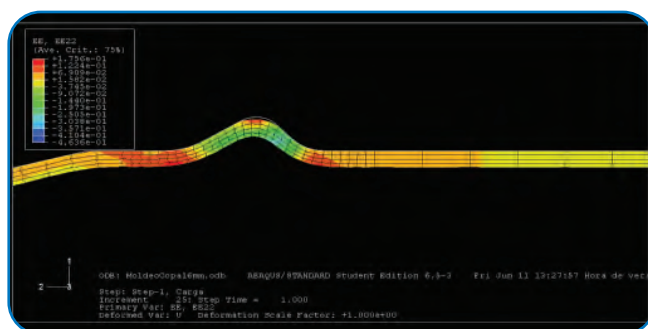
EE, EE22
(Ave. Crit.: 75%)
+1.756e-01
+1.224e-01
+6.909e-02
+1.582e-02
-3.745e-02
-9.072e-02
-1.440e-01
-1.973e-01
-2.505e-01
-3.038e-01
-3.571e-01
-4.104e-01
-4.636e-01

1
2

ODB: MoldeoOopal6mm.odb    ABAQUS/STANDARD Student Edition 6.5-3    Fri Jun 11 13:27:57 Hora de ver

Step: Step-1, Carga
Increment    25: Step Time =    1.000
Primary Var: EE, EE22
Deformed Var: U   Deformation Scale Factor: +1.000e+00